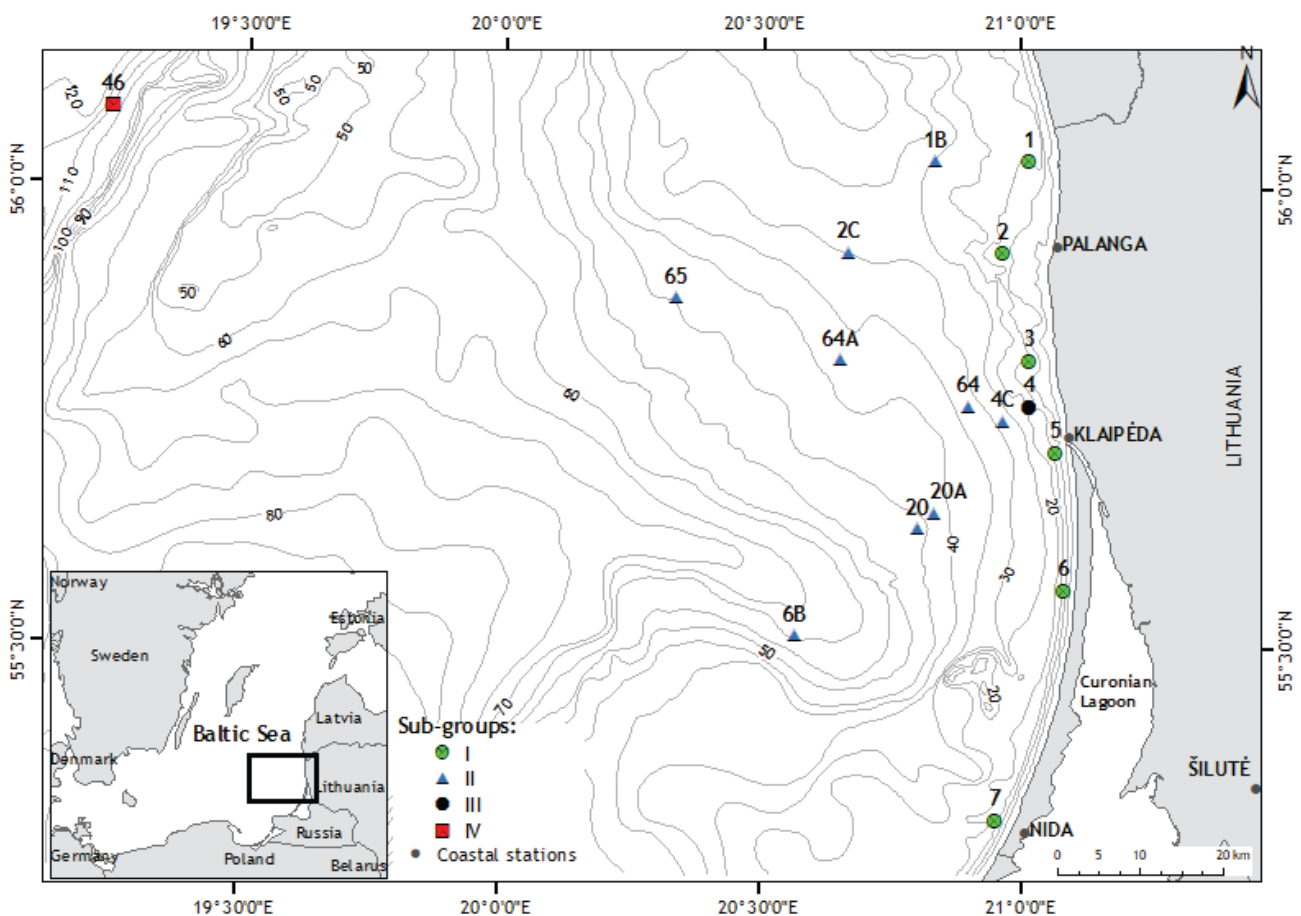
19°30'0"E
20°0'0"E
20°30'0"E
21°0'0"E
N
56°0'0"N
56°0'0"N
55°30'0"N
55°30'0"N

46
120
110
100
90
50
50
50
50
50
60
60
80
70
50
40
30
20
20

1B
1
2C
2
PALANGA
65
64A
3
64
4C
4
KLAIPĖDA
5
20A
20
6
6B
LITHUANIA
Curonian Lagoon
ŠILUTĖ
7
NIDA

Norway
Estonia
Sweden
Latvia
Baltic Sea
Denmark
Lithuania
Russia
Germany
Poland
Belarus

Sub-groups:
I
II
III
IV
Coastal stations

0 5 10 20 km